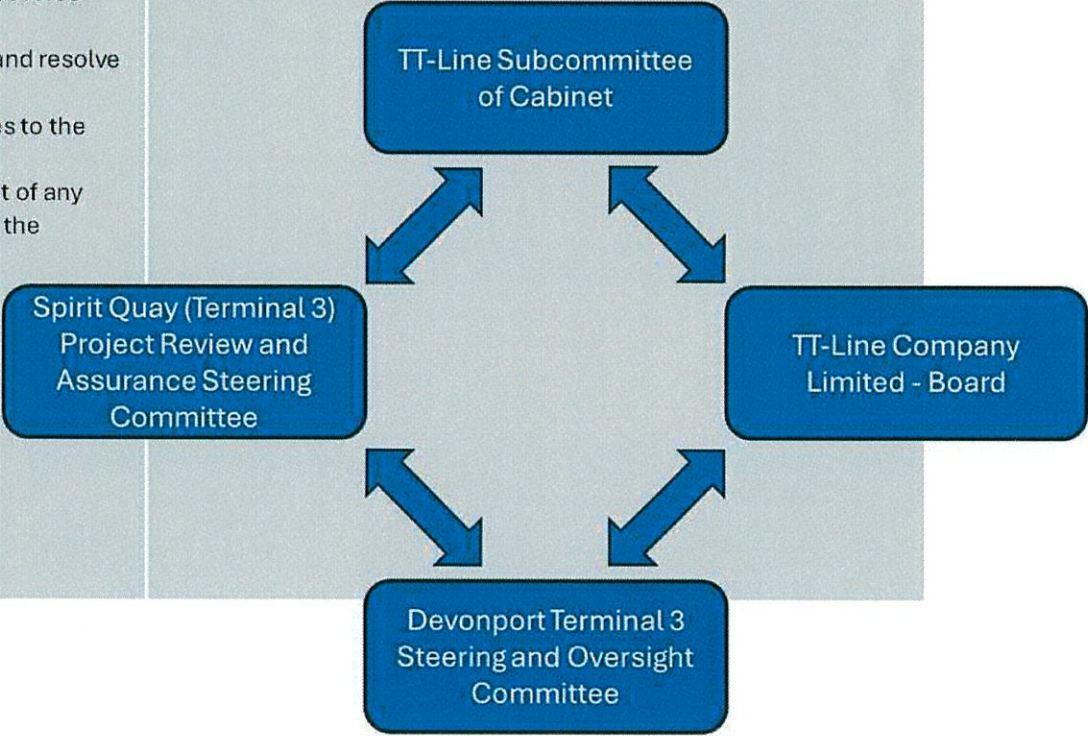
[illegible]nd resolve

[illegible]s to the

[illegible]t of any
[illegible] the

TT-Line Subcommittee of Cabinet

Spirit Quay (Terminal 3) Project Review and Assurance Steering Committee

TT-Line Company Limited - Board

Devonport Terminal 3 Steering and Oversight Committee